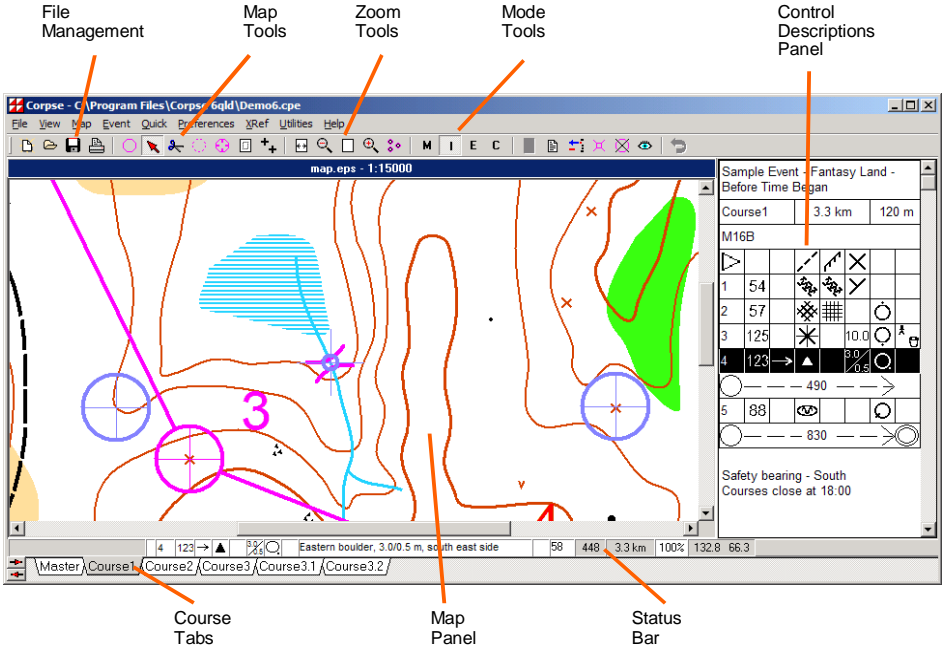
File Management

Map Tools

Zoom Tools

Mode Tools

Control Descriptions Panel

Corpse - C:\Program Files\Corpse 6qld\Demo6.cpe

File View Map Event Quick Preferences XRef Utilities Help

M I E C

map.eps - 1:15000

3

Sample Event - Fantasy Land - Before Time Began

| Course1 | 3.3 km | 120 m |
|---|---|---|

M16B

| 1 | 54 |
|---|---|
| 2 | 57 |
| 3 | 125 |
| 4 | 123 |
| 5 | 88 |

10.0

$\frac{3.0}{0.5}$

490

830

Safety bearing - South
Courses close at 18:00

4 123 $\frac{3.0}{0.5}$ Eastern boulder, 3.0/0.5 m, south east side 58 448 3.3 km 100% 132.8 66.3

Master Course1 Course2 Course3 Course3.1 Course3.2

Course Tabs

Map Panel

Status Bar